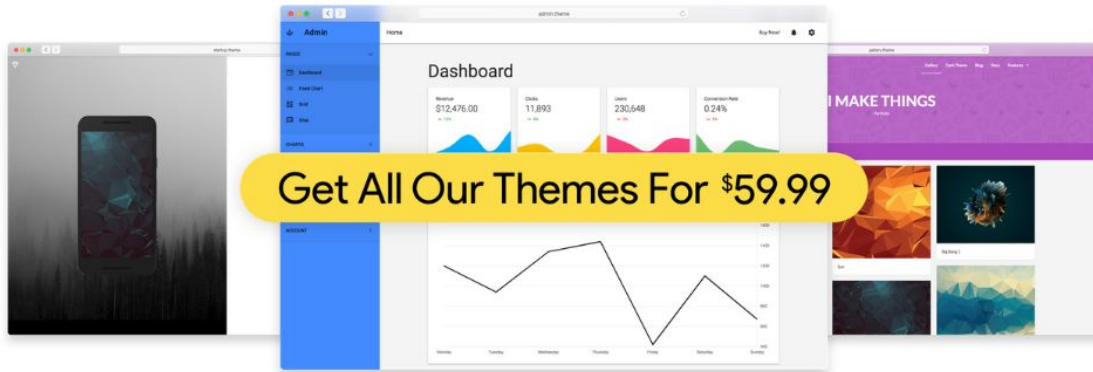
startup.theme

admin.theme

Admin

PAGES

Dashboard

Fixed Chart

Grid

Sites

CHARTS

ACCOUNT

Home

Buy Now!

Dashboard

Revenue
$12,476.00

Clicks
11,893

Users
230,648

Conversion Rate
0.24%

Get All Our Themes For $59.99

Monday Tuesday Wednesday Thursday Friday Saturday Sunday

gallery.theme

Gallery Dark Theme Blog Docs Features

I MAKE THINGS

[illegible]

Big Bang 1